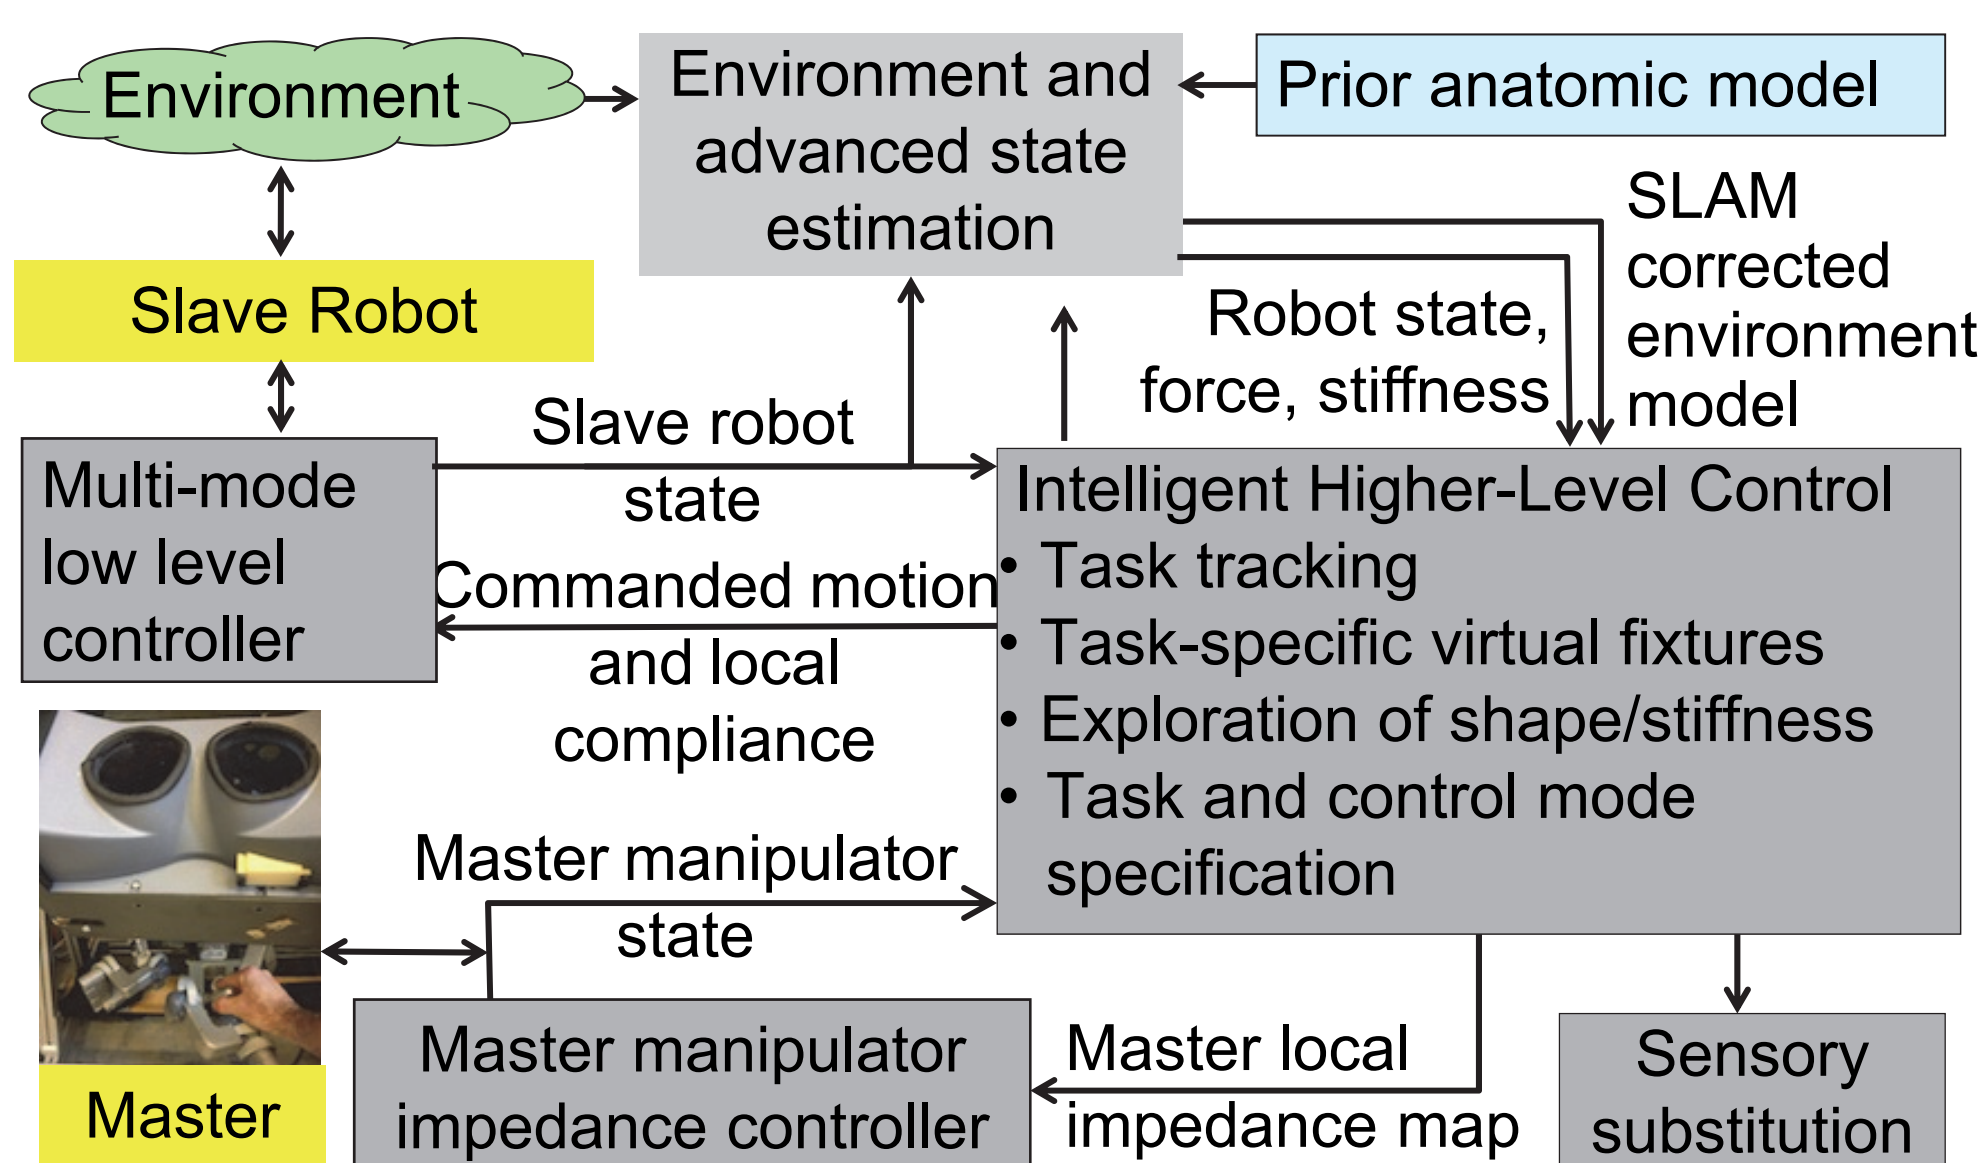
Environment

Environment and advanced state estimation

Prior anatomic model

Slave Robot

SLAM corrected environment model

Robot state, force, stiffness

Multi-mode low level controller

Slave robot state

Commanded motion and local compliance

Intelligent Higher-Level Control
• Task tracking
• Task-specific virtual fixtures
• Exploration of shape/stiffness
• Task and control mode specification

Master manipulator state

Master

Master manipulator impedance controller

Master local impedance map

Sensory substitution